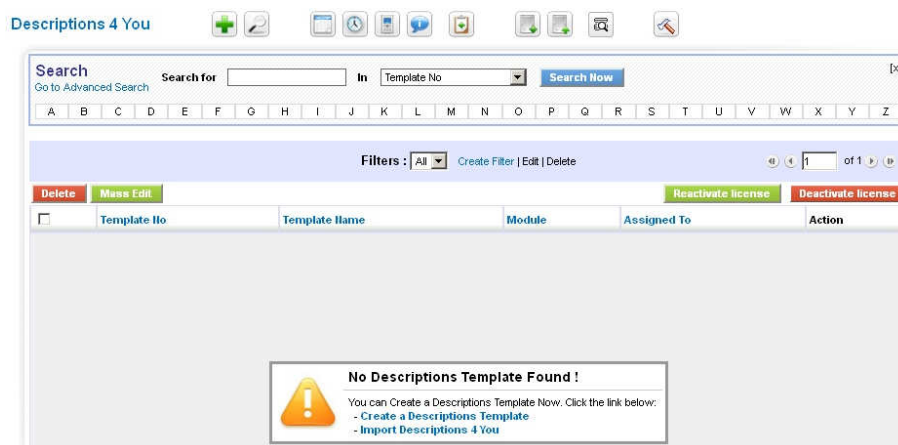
Descriptions 4 You

Search
Go to Advanced Search
Search for
In Template No
Search Now
[x

A B C D E F G H I J K L M N O P Q R S T U V W X Y Z

Filters : All
Create Filter | Edit | Delete
1 of 1

Delete
Mass Edit
Reactivate license
Deactivate license

| | Template No | Template Name | Module | Assigned To | Action |
|---|---|---|---|---|---|

No Descriptions Template Found !

You can Create a Descriptions Template Now. Click the link below:
- Create a Descriptions Template
- Import Descriptions 4 You